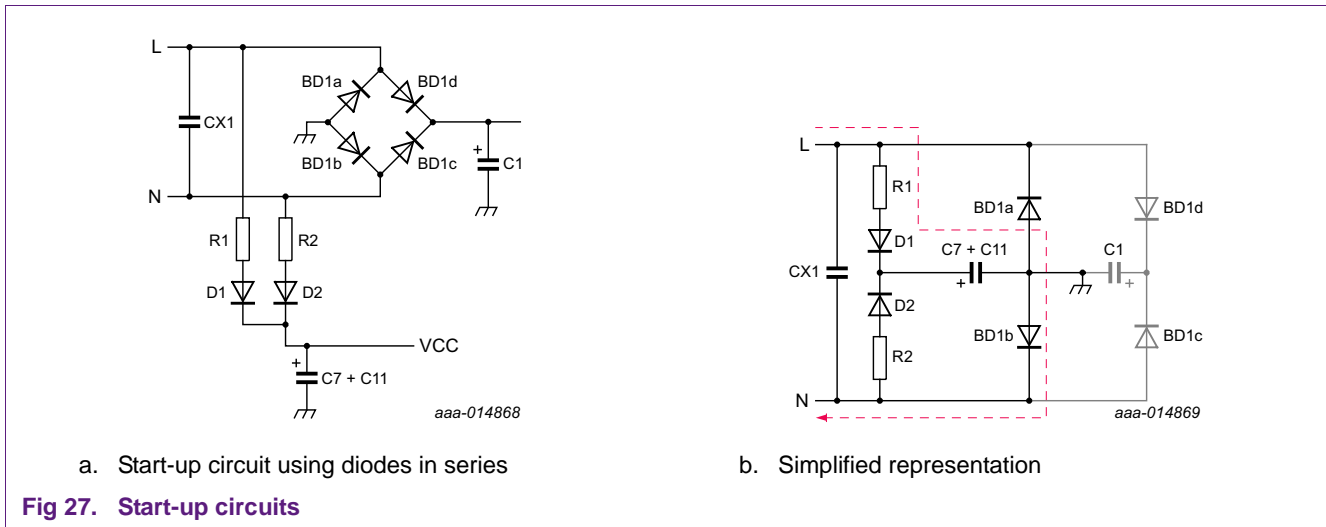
L
CX1
BD1a
BD1d
BD1b
BD1c
+
C1
N
R1
R2
D1
D2
VCC
+
C7 + C11
aaa-014868

a. Start-up circuit using diodes in series

L
R1
BD1a
BD1d
D1
C7 + C11
C1
CX1
+
+
D2
BD1b
BD1c
R2
N
aaa-014869

b. Simplified representation

Fig 27. Start-up circuits